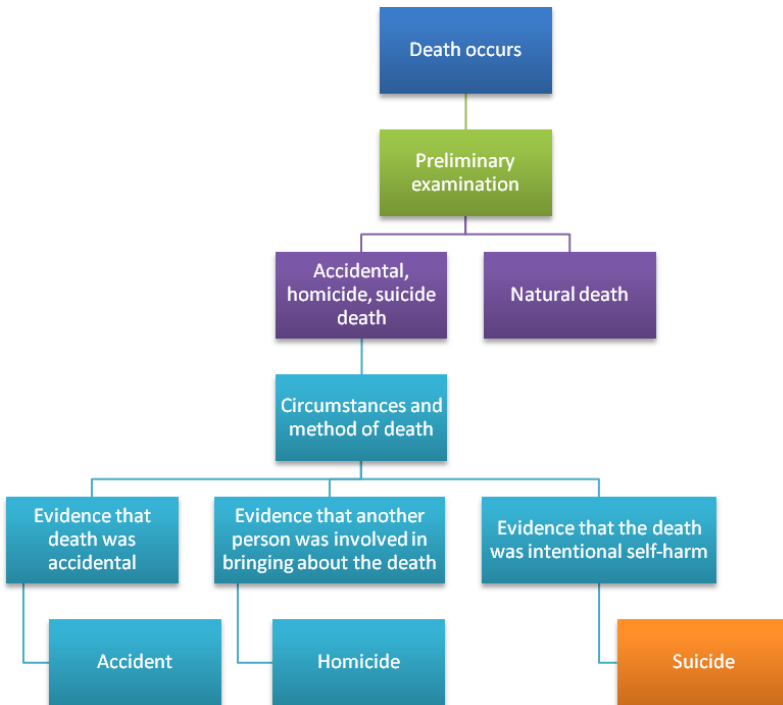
Death occurs

Preliminary examination

Accidental, homicide, suicide death

Natural death

Circumstances and method of death

Evidence that death was accidental

Evidence that another person was involved in bringing about the death

Evidence that the death was intentional self-harm

Accident

Homicide

Suicide